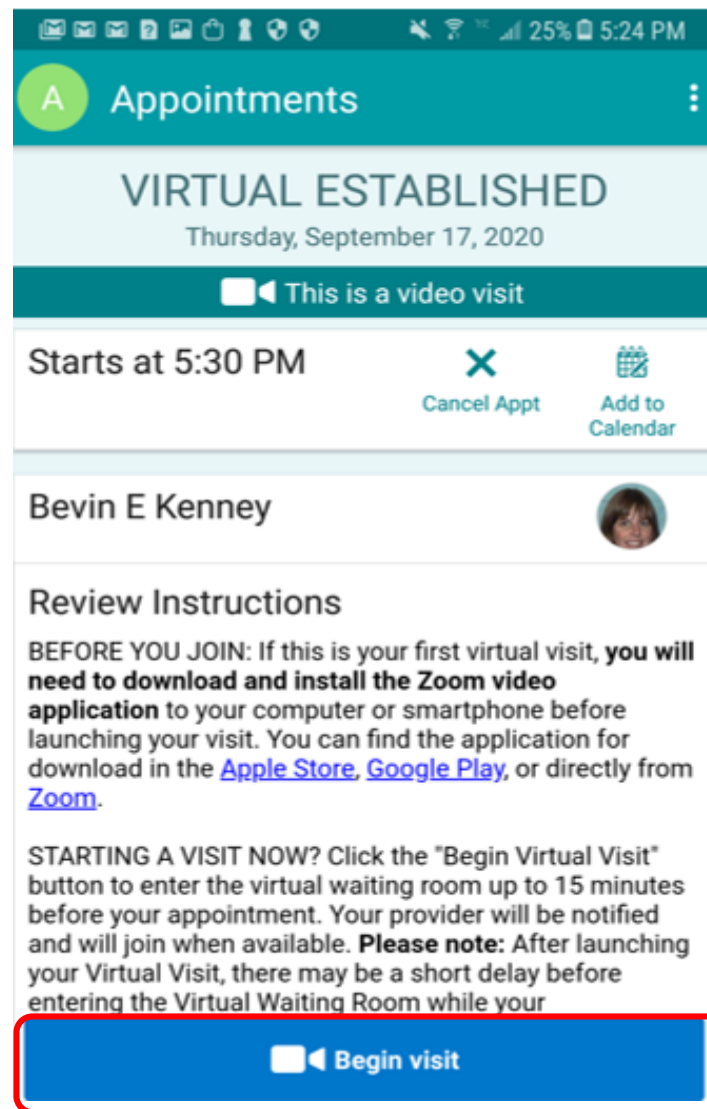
25% 5:24 PM

A Appointments

VIRTUAL ESTABLISHED
Thursday, September 17, 2020

This is a video visit

Starts at 5:30 PM

Cancel Appt

Add to Calendar

Bevin E Kenney

Review Instructions

BEFORE YOU JOIN: If this is your first virtual visit, **you will need to download and install the Zoom video application** to your computer or smartphone before launching your visit. You can find the application for download in the Apple Store, Google Play, or directly from Zoom.

STARTING A VISIT NOW? Click the "Begin Virtual Visit" button to enter the virtual waiting room up to 15 minutes before your appointment. Your provider will be notified and will join when available. **Please note:** After launching your Virtual Visit, there may be a short delay before entering the Virtual Waiting Room while your

Begin visit